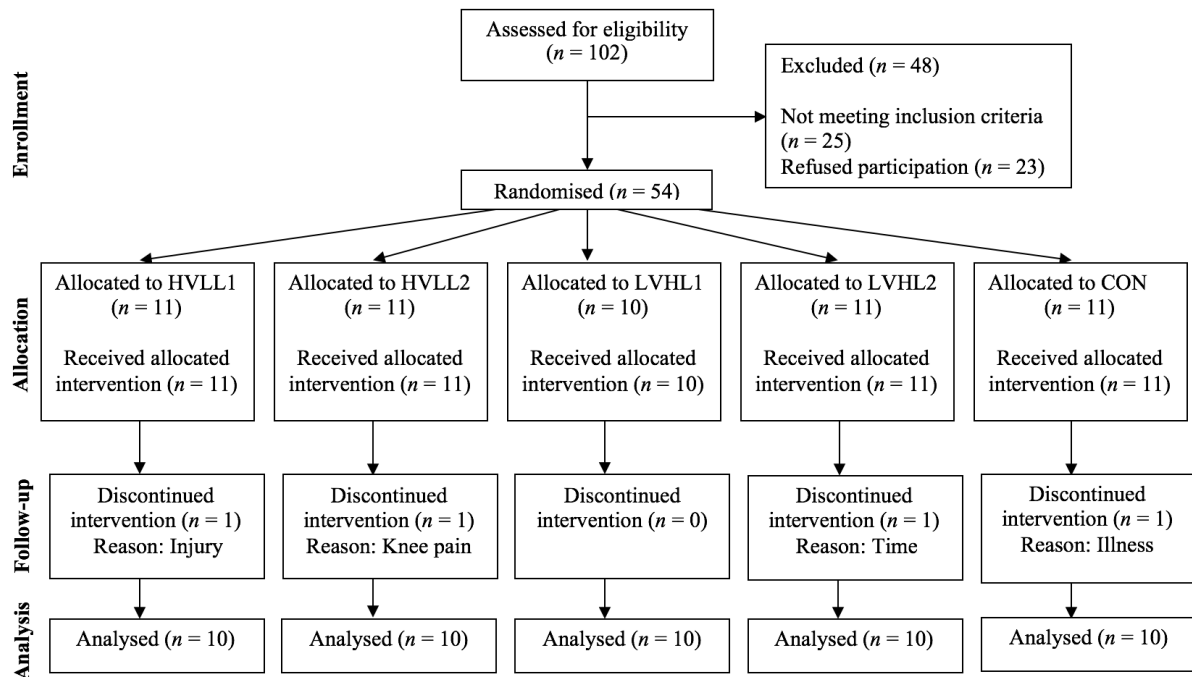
Enrollment

Assessed for eligibility ($n$ = 102)

Excluded ($n$ = 48)

Not meeting inclusion criteria ($n$ = 25)
Refused participation ($n$ = 23)

Randomised ($n$ = 54)

Allocation

Allocated to HVLL1 ($n$ = 11)

Received allocated intervention ($n$ = 11)

Allocated to HVLL2 ($n$ = 11)

Received allocated intervention ($n$ = 11)

Allocated to LVHL1 ($n$ = 10)

Received allocated intervention ($n$ = 10)

Allocated to LVHL2 ($n$ = 11)

Received allocated intervention ($n$ = 11)

Allocated to CON ($n$ = 11)

Received allocated intervention ($n$ = 11)

Follow-up

Discontinued intervention ($n$ = 1)
Reason: Injury

Discontinued intervention ($n$ = 1)
Reason: Knee pain

Discontinued intervention ($n$ = 0)

Discontinued intervention ($n$ = 1)
Reason: Time

Discontinued intervention ($n$ = 1)
Reason: Illness

Analysis

Analysed ($n$ = 10)

Analysed ($n$ = 10)

Analysed ($n$ = 10)

Analysed ($n$ = 10)

Analysed ($n$ = 10)